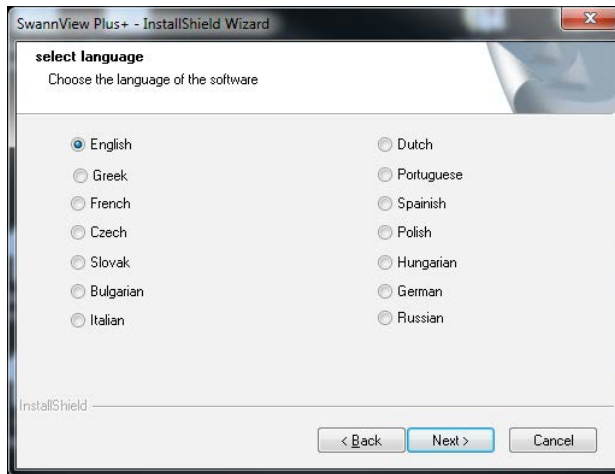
SwannView Plus+ - InstallShield Wizard

select language
Choose the language of the software

English
Greek
French
Czech
Slovak
Bulgarian
Italian

Dutch
Portuguese
Spainish
Polish
Hungarian
German
Russian

InstallShield

< Back
Next >
Cancel